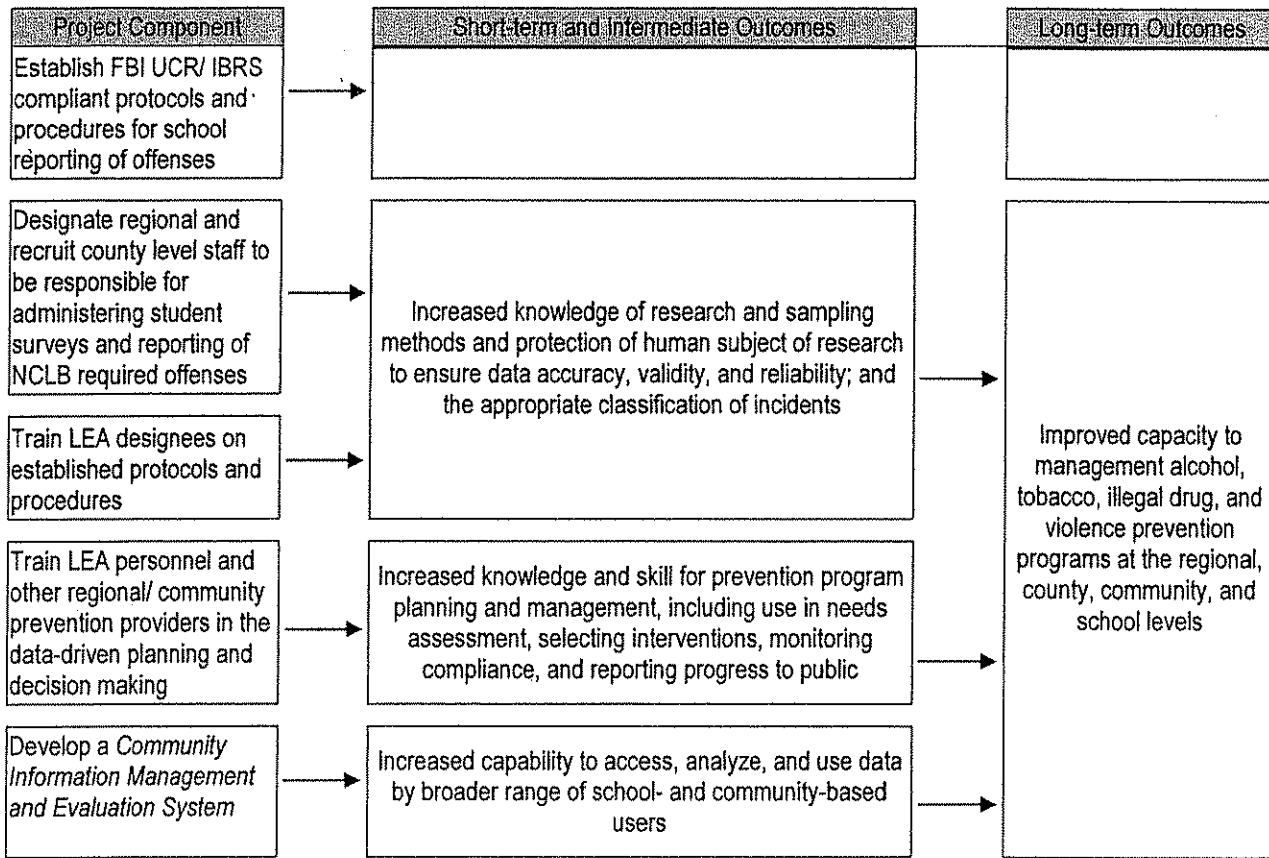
Project Component

Short-term and Intermediate Outcomes

Long-term Outcomes

Establish FBI UCR/ IBRS compliant protocols and procedures for school reporting of offenses

Designate regional and recruit county level staff to be responsible for administering student surveys and reporting of NCLB required offenses

Increased knowledge of research and sampling methods and protection of human subject of research to ensure data accuracy, validity, and reliability; and the appropriate classification of incidents

Train LEA designees on established protocols and procedures

Improved capacity to management alcohol, tobacco, illegal drug, and violence prevention programs at the regional, county, community, and school levels

Train LEA personnel and other regional/ community prevention providers in the data-driven planning and decision making

Increased knowledge and skill for prevention program planning and management, including use in needs assessment, selecting interventions, monitoring compliance, and reporting progress to public

Develop a Community Information Management and Evaluation System

Increased capability to access, analyze, and use data by broader range of school- and community-based users